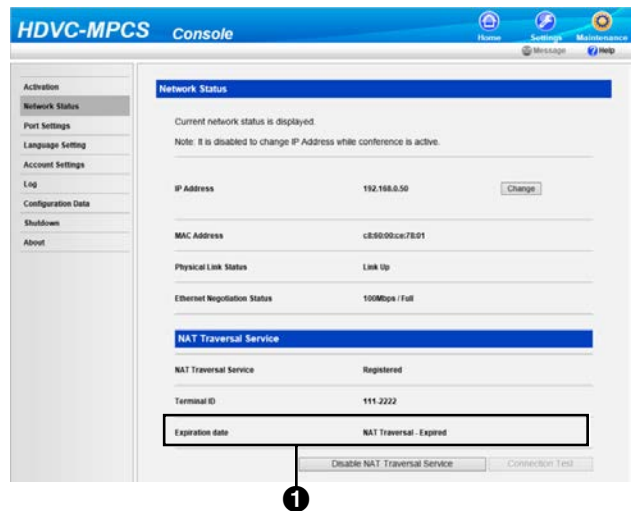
HDVC-MPCS Console

Home Settings Maintenance

Message Help

Activation
Network Status
Port Settings
Language Setting
Account Settings
Log
Configuration Data
Shutdown
About

Network Status

Current network status is displayed.

Note: It is disabled to change IP Address while conference is active.

| | | |
|---|---|---|
| IP Address | 192.168.0.50 | Change |
| MAC Address | c8:60:00:ce:78:01 | |
| Physical Link Status | Link Up | |
| Ethernet Negotiation Status | 100Mbps / Full | |

NAT Traversal Service

| | |
|---|---|
| NAT Traversal Service | Registered |
| Terminal ID | 111-2222 |
| Expiration date | NAT Traversal - Expired |

Disable NAT Traversal Service Connection Test

1